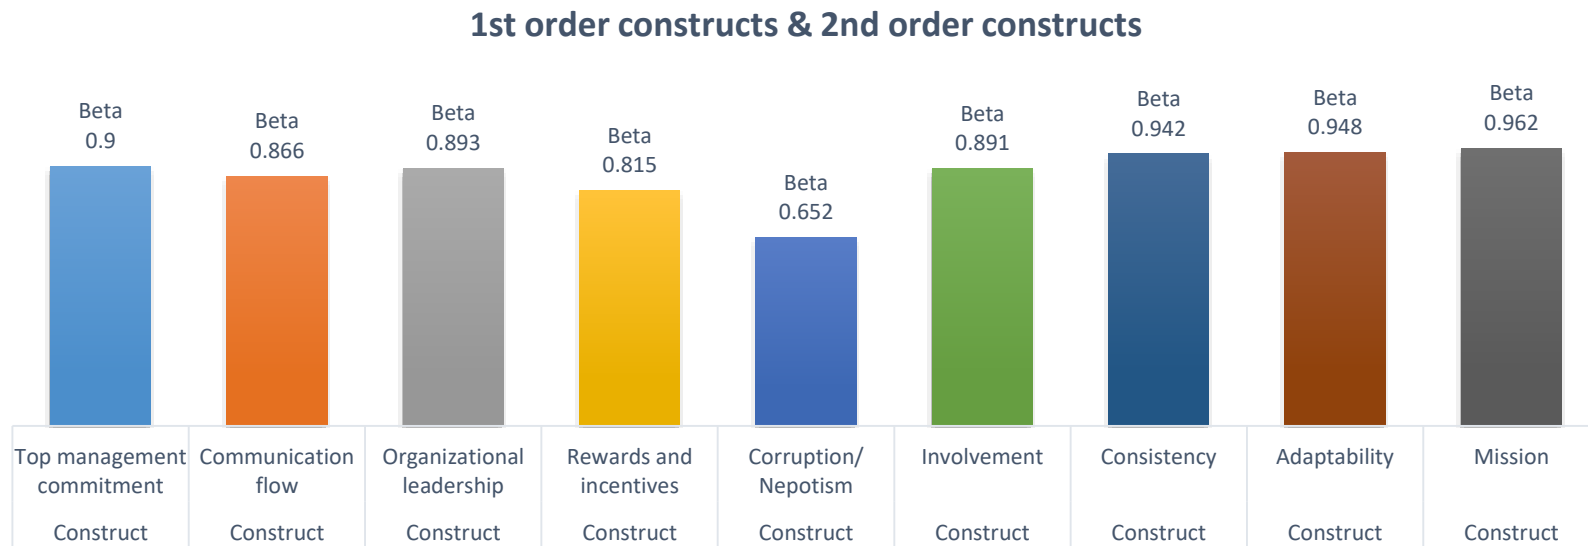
1st order constructs & 2nd order constructs

Beta 0.9

Beta 0.866

Beta 0.893

Beta 0.815

Beta 0.652

Beta 0.891

Beta 0.942

Beta 0.948

Beta 0.962

| Top management commitment | Communication flow | Organizational leadership | Rewards and incentives | Corruption/ Nepotism | Involvement | Consistency | Adaptability | Mission |
|---|---|---|---|---|---|---|---|---|
| Construct | Construct | Construct | Construct | Construct | Construct | Construct | Construct | Construct |